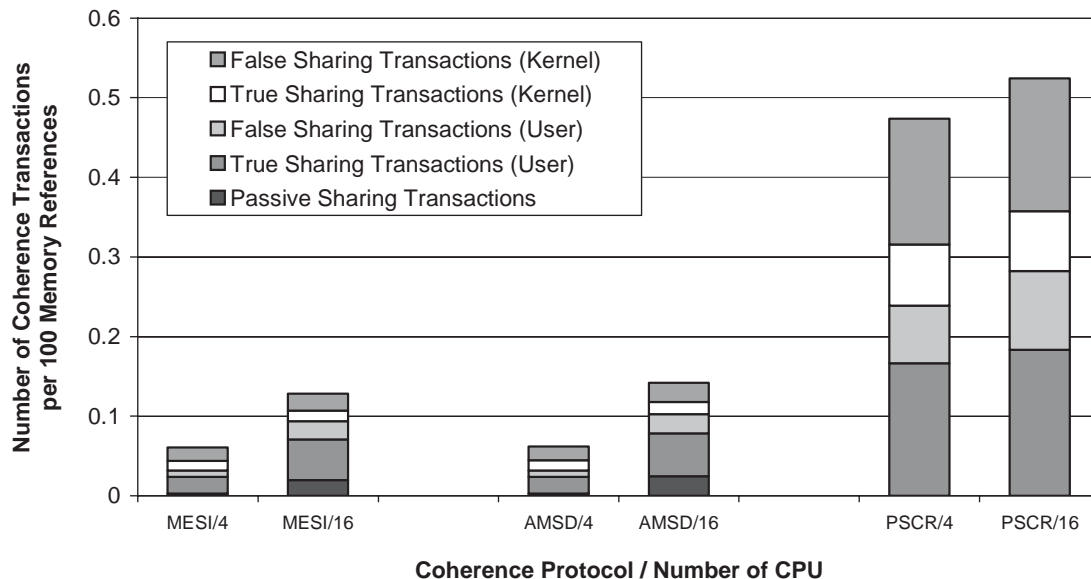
Number of Coherence Transactions per 100 Memory References

0.6
0.5
0.4
0.3
0.2
0.1
0

False Sharing Transactions (Kernel)
True Sharing Transactions (Kernel)
False Sharing Transactions (User)
True Sharing Transactions (User)
Passive Sharing Transactions

MESI/4
MESI/16
AMSD/4
AMSD/16
PSCR/4
PSCR/16

Coherence Protocol / Number of CPU